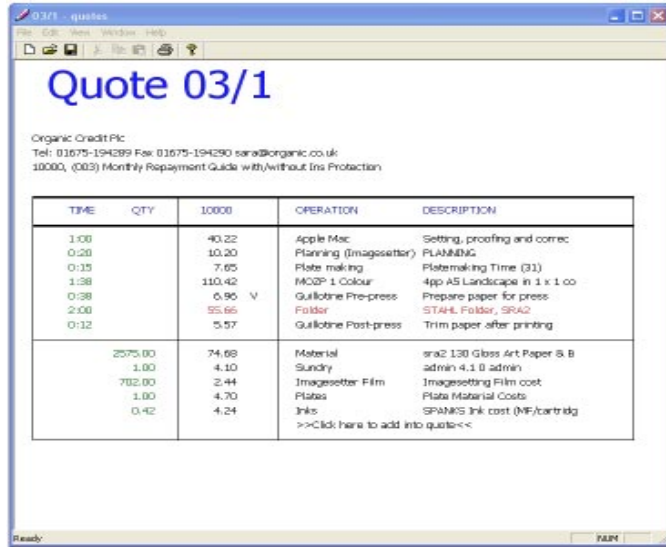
03/1 - quotes

File Edit View Window Help

Quote 03/1

Organic Credit Plc
Tel: 01675-194289 Fax 01675-194290 sara@organic.co.uk
10000, (003) Monthly Repayment Guide with/without Ins Protection

| TIME | QTY | 10000 | OPERATION | DESCRIPTION |
|---|---|---|---|---|
| 1:00 | | 40.22 | Apple Mac | Setting, proofing and correc |
| 0:20 | | 10.20 | Planning (Imagesetter) | PLANNING |
| 0:15 | | 7.65 | Plate making | Platemaking Time (31) |
| 1:38 | | 110.42 | MO2P 1 Colour | 4pp A5 Landscape in 1 x 1 co |
| 0:38 | | 6.96 V | Guillotine Pre-press | Prepare paper for press |
| 2:00 | | 55.66 | Folder | STAHL Folder, SRA2 |
| 0:12 | | 5.57 | Guillotine Post-press | Trim paper after printing |
| | 2575.00 | 74.68 | Material | sra2 130 Gloss Art Paper & B |
| | 1.00 | 4.10 | Sundry | admin 4.1 0 admin |
| | 702.00 | 2.44 | Imagesetter Film | Imagesetting Film cost |
| | 1.00 | 4.70 | Plates | Plate Material Costs |
| | 0.42 | 4.24 | Inks | SPANKS Ink cost (MF/cartridg |
| | | | >>Click here to add into quote<< | |

Ready NUM